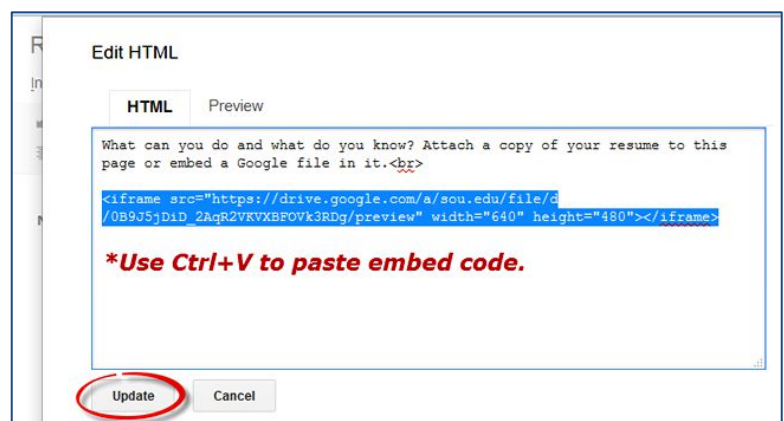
R
In

N

Edit HTML

HTML Preview

What can you do and what do you know? Attach a copy of your resume to this page or embed a Google file in it.<br>

<iframe src="https://drive.google.com/a/sou.edu/file/d/0B9J5jDiD_2AqR2VKVXBFOVk3RDg/preview" width="640" height="480"></iframe>

*Use Ctrl+V to paste embed code.

Update Cancel